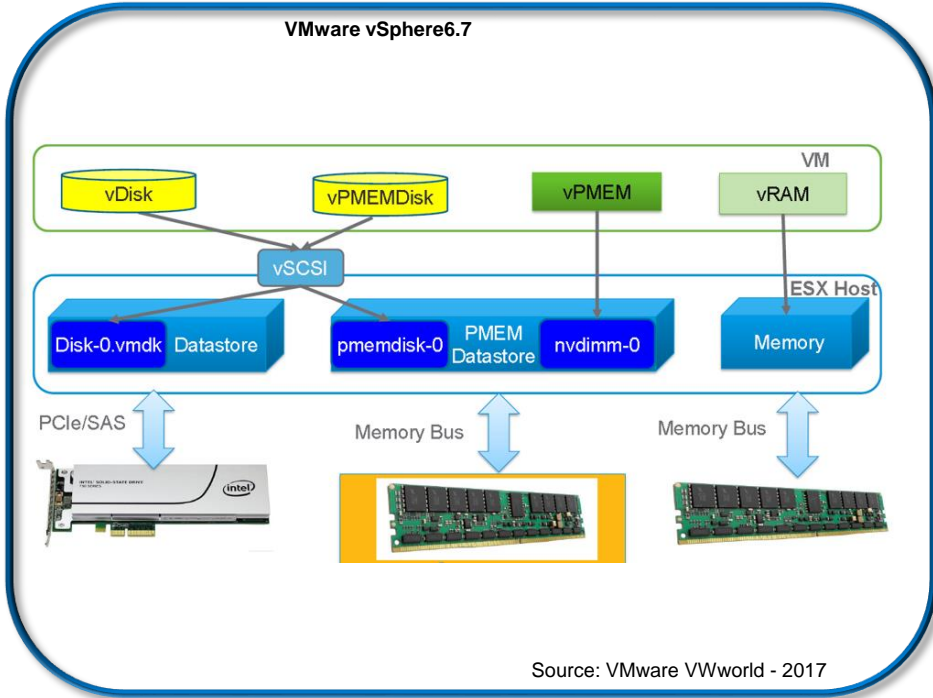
VMware vSphere6.7

VM

vDisk

vPMEMDisk

vPMEM

vRAM

vSCSI

ESX Host

Disk-0.vmdk

Datastore

pmemdisk-0

PMEM Datastore

nvdimm-0

Memory

PCIe/SAS

Memory Bus

Memory Bus

intel

Source: VMware VWworld - 2017